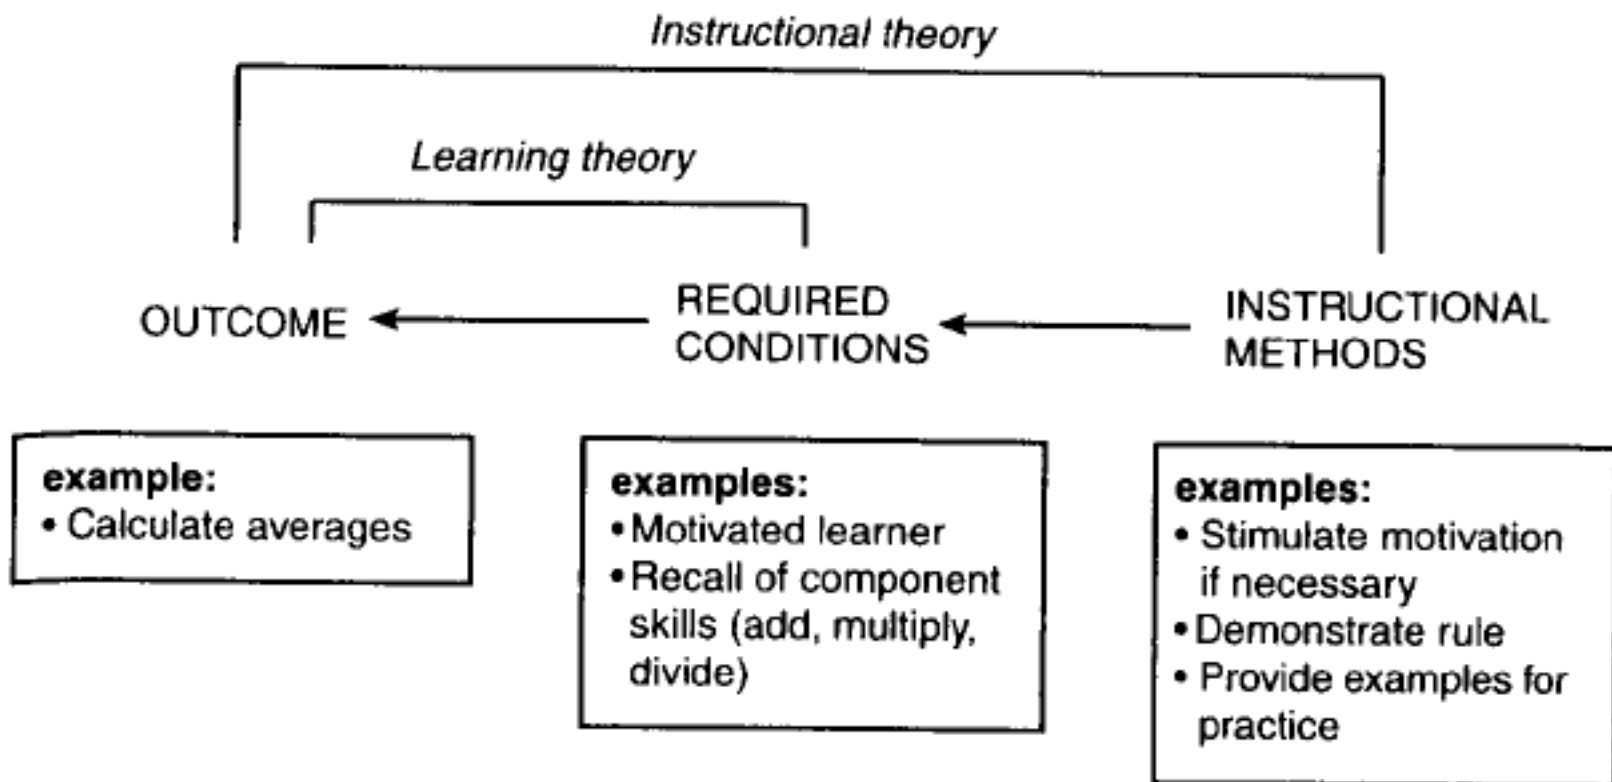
Instructional theory

Learning theory

OUTCOME

REQUIRED CONDITIONS

INSTRUCTIONAL METHODS

example:
• Calculate averages

examples:
• Motivated learner
• Recall of component skills (add, multiply, divide)

examples:
• Stimulate motivation if necessary
• Demonstrate rule
• Provide examples for practice